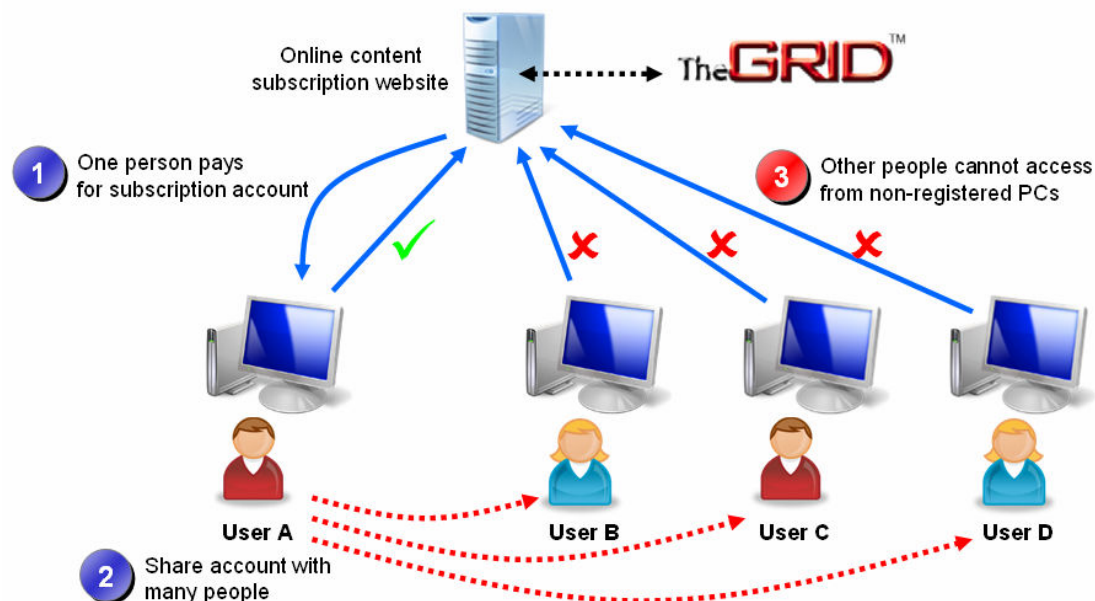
Online content subscription website

TheGRID™

1 One person pays for subscription account

3 Other people cannot access from non-registered PCs

User A

User B

User C

User D

2 Share account with many people